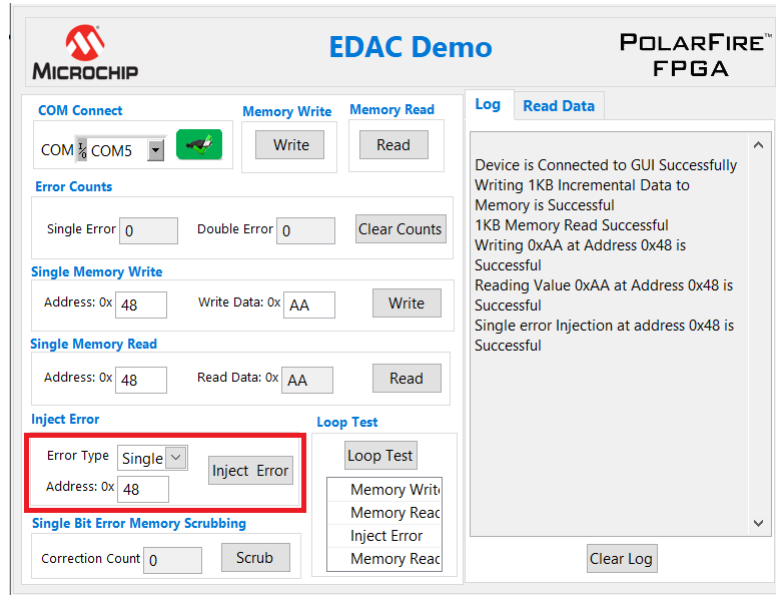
MICROCHIP

EDAC Demo

POLARFIRE™ FPGA

COM Connect

COM COM5

Memory Write

Write

Memory Read

Read

Error Counts

Single Error 0

Double Error 0

Clear Counts

Single Memory Write

Address: 0x 48

Write Data: 0x AA

Write

Single Memory Read

Address: 0x 48

Read Data: 0x AA

Read

Inject Error

Error Type Single

Address: 0x 48

Inject Error

Loop Test

Loop Test

Memory Writ

Memory Reac

Inject Error

Memory Reac

Single Bit Error Memory Scrubbing

Correction Count 0

Scrub

Log

Read Data

Device is Connected to GUI Successfully
Writing 1KB Incremental Data to Memory is Successful
1KB Memory Read Successful
Writing 0xAA at Address 0x48 is Successful
Reading Value 0xAA at Address 0x48 is Successful
Single error Injection at address 0x48 is Successful

Clear Log